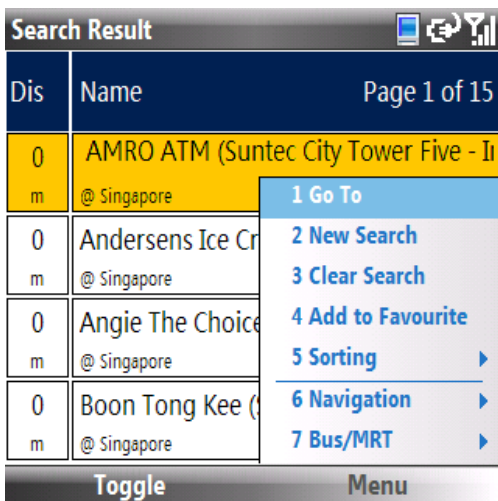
Search Result

| Dis | Name | Page 1 of 15 |
|---|---|---|
| 0 m | AMRO ATM (Suntec City Tower Five - I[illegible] @ Singapore | |
| 0 m | Andersens Ice Cr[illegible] @ Singapore | |
| 0 m | Angie The Choice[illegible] @ Singapore | |
| 0 m | Boon Tong Kee ([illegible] @ Singapore | |

1 Go To
2 New Search
3 Clear Search
4 Add to Favourite
5 Sorting
6 Navigation
7 Bus/MRT

Toggle
Menu